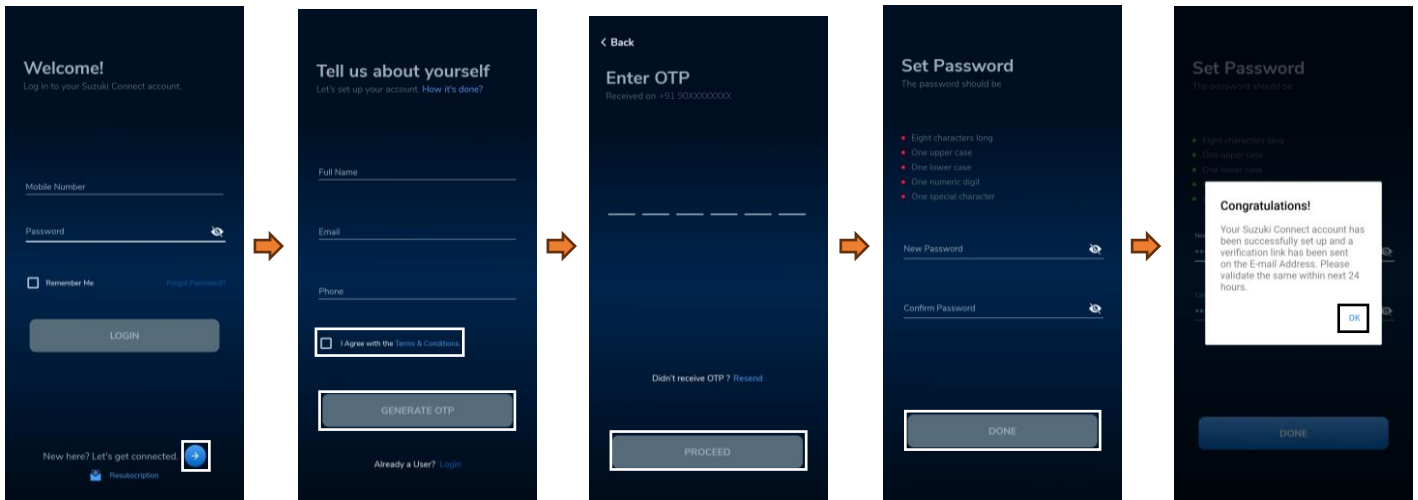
Welcome!
Log in to your Suzuki Connect account.

Mobile Number

Password

Remember Me

Forgot Password?

LOGIN

New here? Let's get connected.

Resubscription

Tell us about yourself
Let's set up your account. How it's done?

Full Name

Email

Phone

I Agree with the Terms & Conditions.

GENERATE OTP

Already a User? Login

< Back

Enter OTP
Received on +91 90XXXXXXXX

Didn't receive OTP ? Resend

PROCEED

Set Password
The password should be

Eight characters long
One upper case
One lower case
One numeric digit
One special character

New Password

Confirm Password

DONE

Set Password
The password should be

Eight characters long
One upper case
One lower case

Congratulations!

Your Suzuki Connect account has been successfully set up and a verification link has been sent on the E-mail Address. Please validate the same within next 24 hours.

OK

DONE